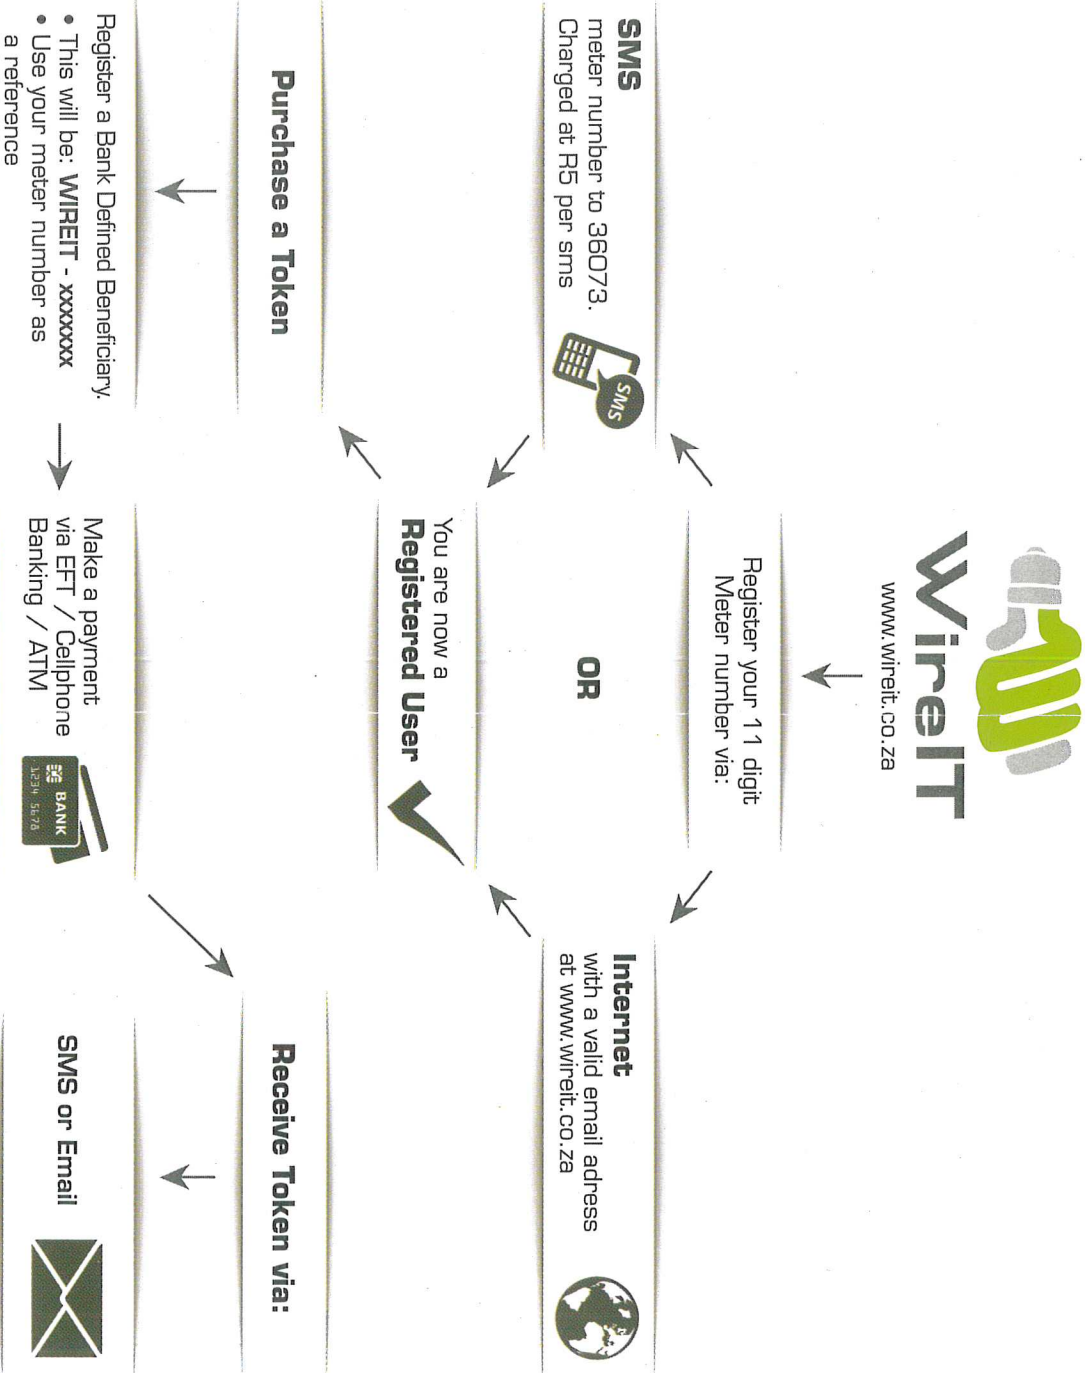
WireIT
www.wireit.co.za

Register your 11 digit Meter number via:

SMS
meter number to 36073.
Charged at R5 per sms

SMS

OR

Internet
with a valid email adress at www.wireit.co.za

You are now a
Registered User

Purchase a Token

Register a Bank Defined Beneficiary.
• This will be: WIREIT - xxxxxxx
• Use your meter number as a reference

Make a payment via EFT / Cellphone Banking / ATM

BANK
1234 5678

Receive Token via:

SMS or Email